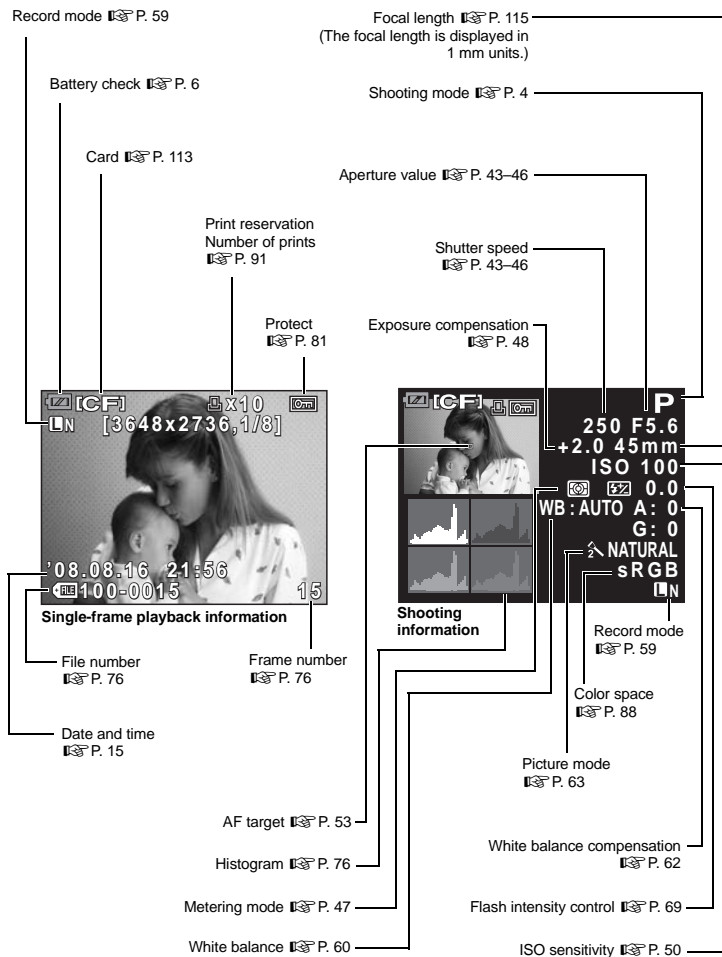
Record mode ☞ P. 59

Focal length ☞ P. 115
(The focal length is displayed in 1 mm units.)

Battery check ☞ P. 6

Shooting mode ☞ P. 4

Card ☞ P. 113

Aperture value ☞ P. 43–46

Print reservation
Number of prints
☞ P. 91

Shutter speed
☞ P. 43–46

Protect
☞ P. 81

Exposure compensation
☞ P. 48

[CF] x10
LN [3648x2736,1/8]

'08.08.16 21:56
100-0015 15

Single-frame playback information

[CF]
P
250 F5.6
+2.0 45mm
ISO 100
0.0
WB:AUTO A: 0
G: 0
NATURAL
sRGB
LN

Shooting information

File number
☞ P. 76

Frame number
☞ P. 76

Record mode
☞ P. 59

Color space
☞ P. 88

Date and time
☞ P. 15

Picture mode
☞ P. 63

AF target ☞ P. 53

Histogram ☞ P. 76

White balance compensation
☞ P. 62

Metering mode ☞ P. 47

Flash intensity control ☞ P. 69

White balance ☞ P. 60

ISO sensitivity ☞ P. 50